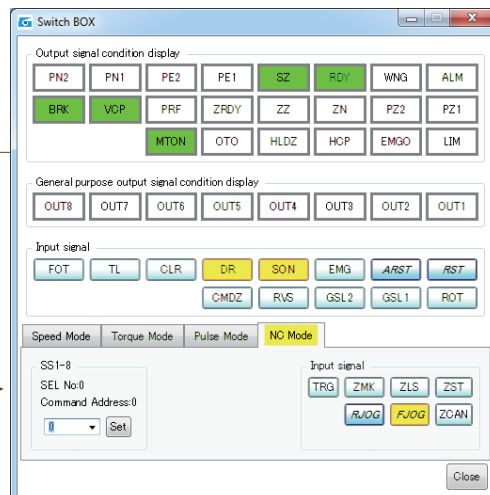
Switch BOX

Output signal condition display

PN2 PN1 PE2 PE1 SZ RDY WNG ALM

BRK VCP PRF ZRDY ZZ ZN PZ2 PZ1

MTON OTO HLDZ HCP EMGO LIM

General purpose output signal condition display

OUT8 OUT7 OUT6 OUT5 OUT4 OUT3 OUT2 OUT1

Input signal

FOT TL CLR DR SON EMG ARST RST

CMDZ RVS GSL2 GSL1 ROT

Speed Mode | Torque Mode | Pulse Mode | NC Mode

SS1-8

SEL No:0

Command Address:0

0 Set

Input signal

TRG ZMK ZLS ZST

RJOG FJOG ZCAN

Close